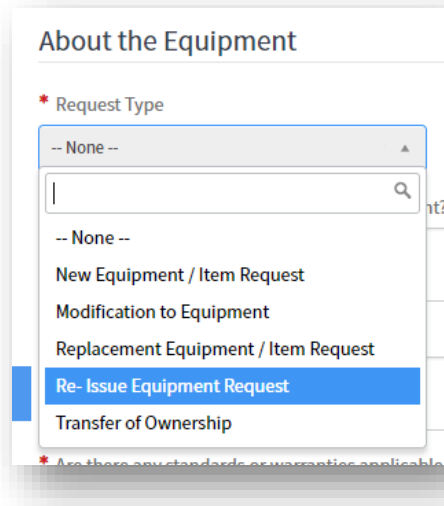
About the Equipment

* Request Type

-- None --

nt?

-- None --

New Equipment / Item Request

Modification to Equipment

Replacement Equipment / Item Request

Re- Issue Equipment Request

Transfer of Ownership

* Are there any standards or warranties applicable